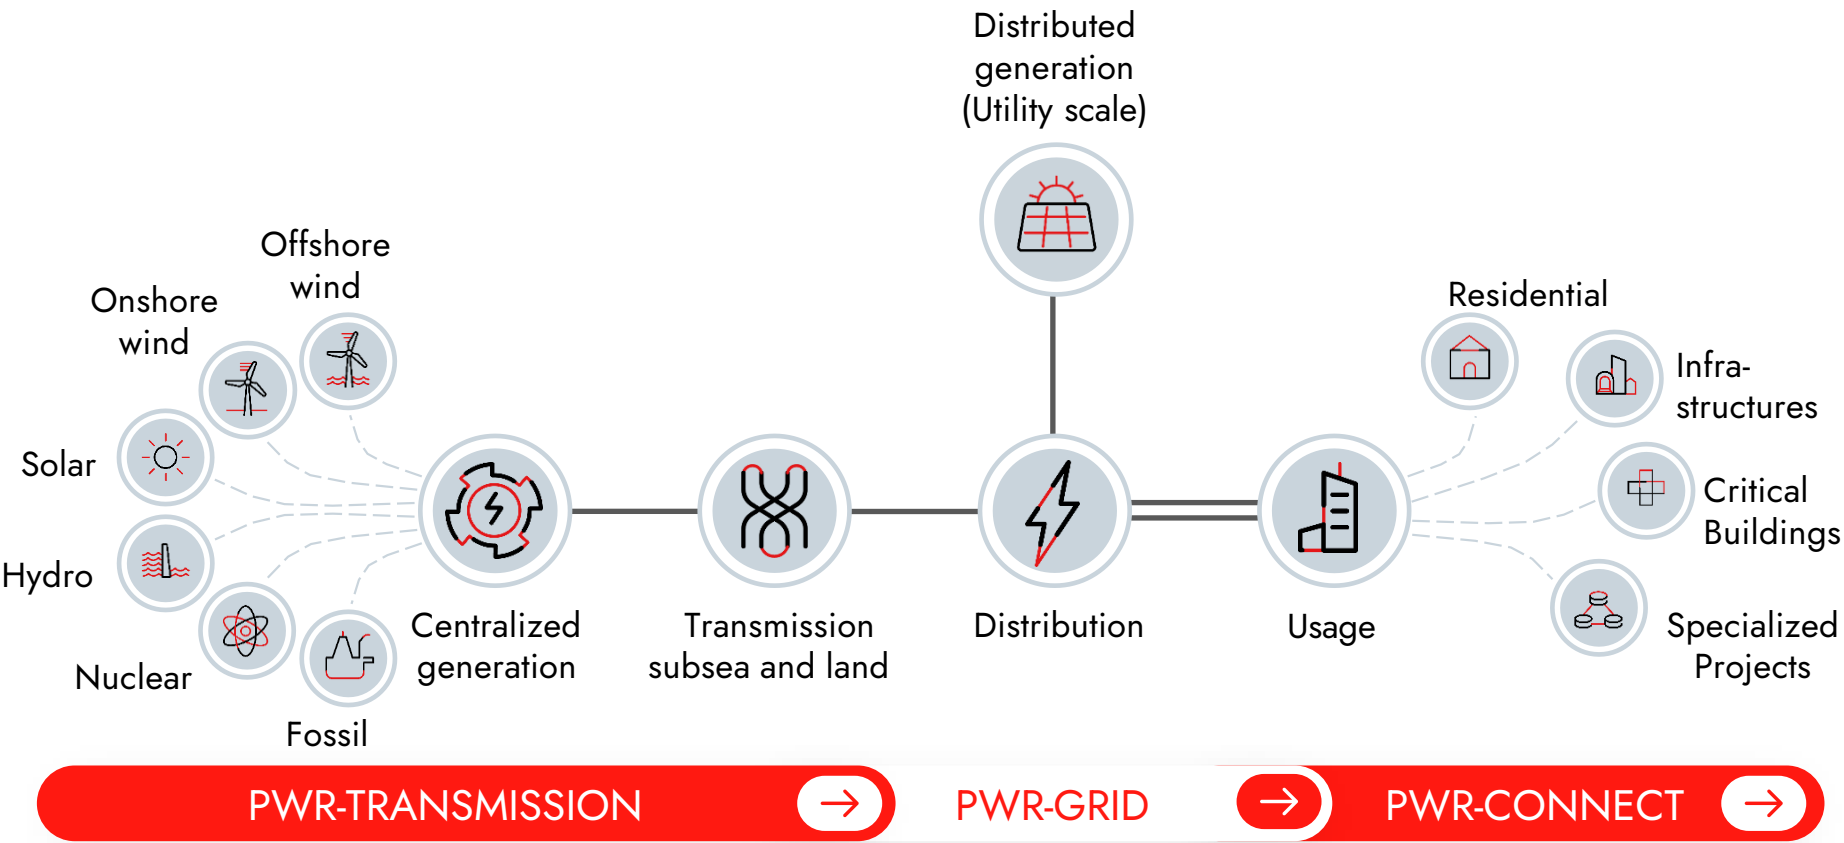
Distributed generation (Utility scale)

Offshore wind

Onshore wind

Solar

Hydro

Nuclear

Fossil

Centralized generation

Transmission subsea and land

Distribution

Usage

Residential

Infra-structures

Critical Buildings

Specialized Projects

PWR-TRANSMISSION

PWR-GRID

PWR-CONNECT